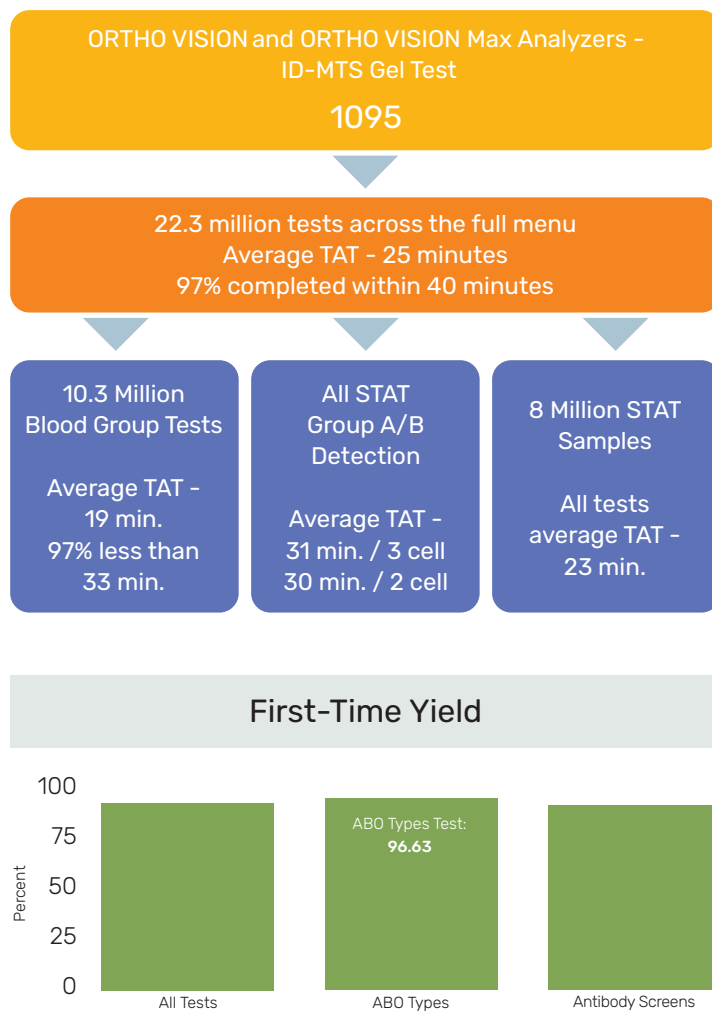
ORTHO VISION and ORTHO VISION Max Analyzers - ID-MTS Gel Test

1095

22.3 million tests across the full menu
Average TAT - 25 minutes
97% completed within 40 minutes

10.3 Million Blood Group Tests

Average TAT - 19 min.
97% less than 33 min.

All STAT Group A/B Detection

Average TAT - 31 min. / 3 cell
30 min. / 2 cell

8 Million STAT Samples

All tests average TAT - 23 min.

First-Time Yield

100
75
50
25
0

Percent

ABO Types Test:
96.63

All Tests

ABO Types

Antibody Screens